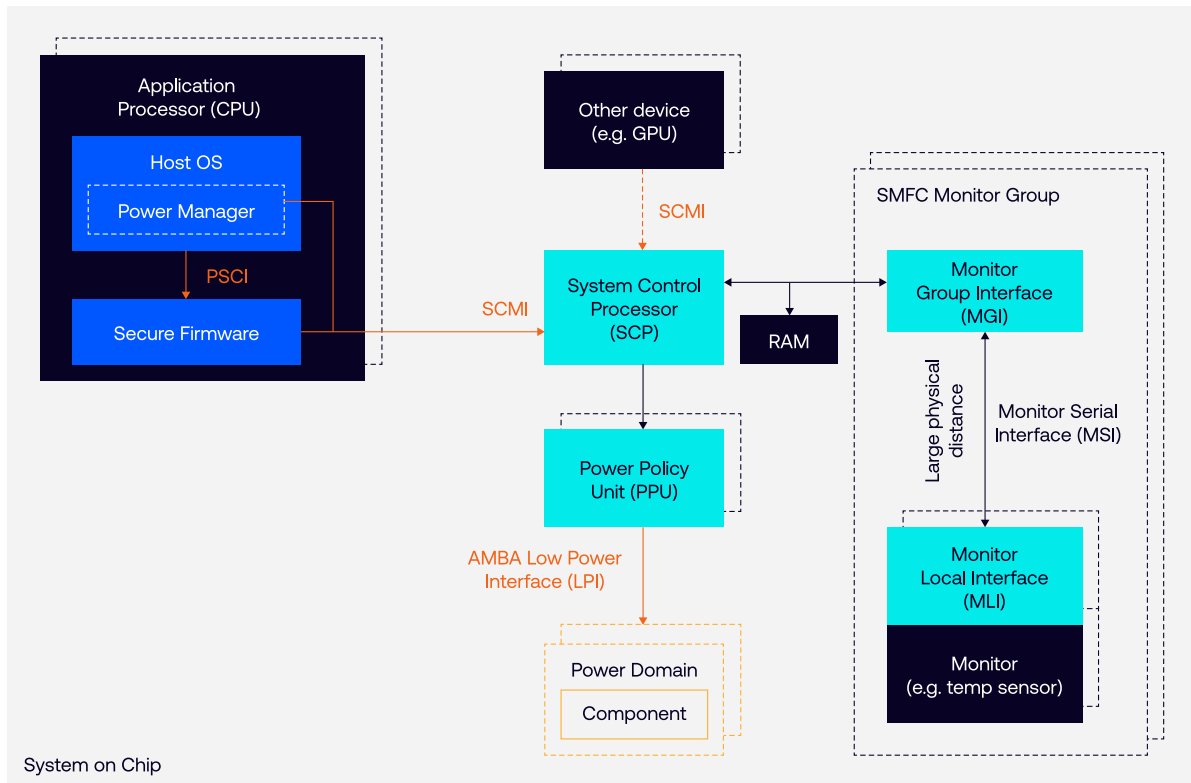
Application Processor (CPU)

Host OS

Power Manager

PSCI

Secure Firmware

Other device (e.g. GPU)

SCMI

SCMI

System Control Processor (SCP)

RAM

Power Policy Unit (PPU)

AMBA Low Power Interface (LPI)

Power Domain

Component

SMFC Monitor Group

Monitor Group Interface (MGI)

Large physical distance

Monitor Serial Interface (MSI)

Monitor Local Interface (MLI)

Monitor (e.g. temp sensor)

System on Chip